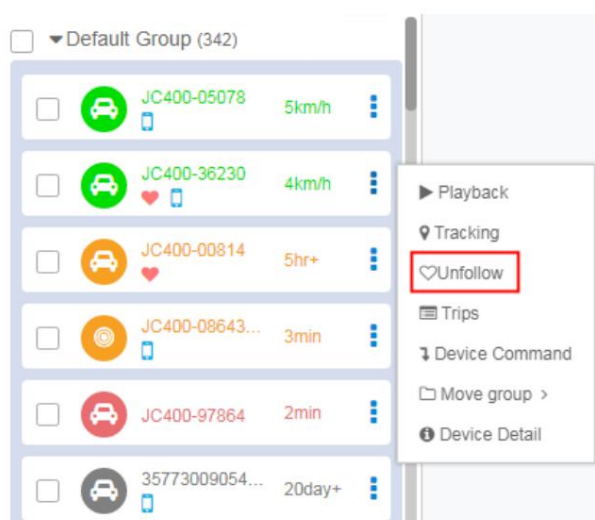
Default Group (342)

JC400-05078 5km/h

JC400-36230 4km/h

JC400-00814 5hr+

JC400-08643... 3min

JC400-97864 2min

35773009054... 20day+

Playback
Tracking
Unfollow
Trips
Device Command
Move group >
Device Detail